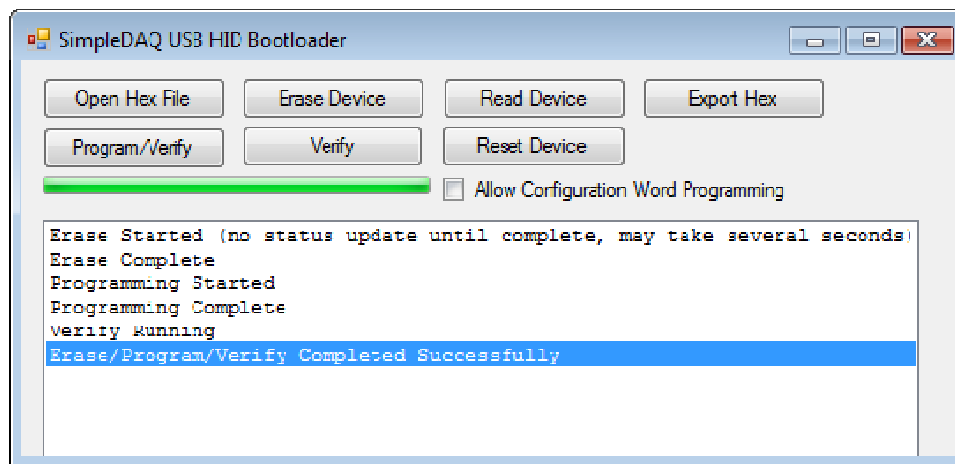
SimpleDAQ USB HID Bootloader

Open Hex File
Erase Device
Read Device
Expot Hex
Program/Verify
Verify
Reset Device

Allow Configuration Word Programming

Erase Started (no status update until complete, may take several seconds
Erase Complete
Programming Started
Programming Complete
Verify Running
Erase/Program/Verify Completed Successfully